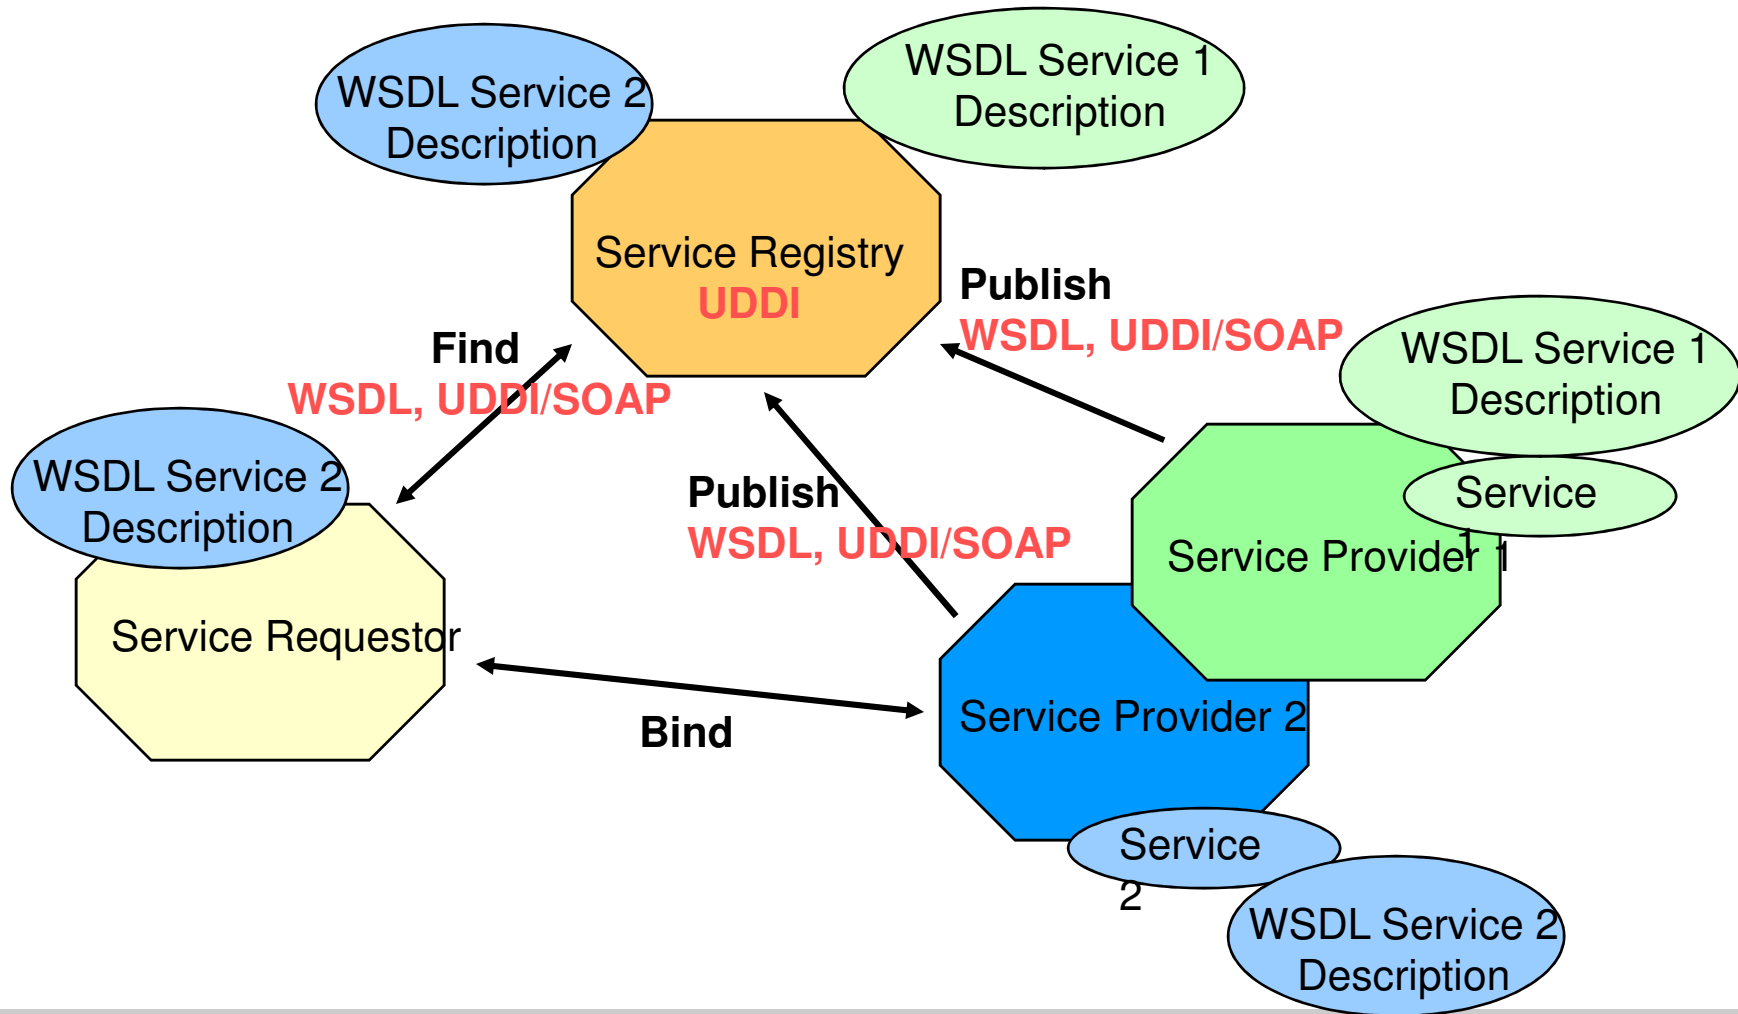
WSDL Service 2 Description

WSDL Service 1 Description

Service Registry
UDDI

Publish
WSDL, UDDI/SOAP

Find
WSDL, UDDI/SOAP

WSDL Service 1 Description

Service 1

WSDL Service 2 Description

Publish
WSDL, UDDI/SOAP

Service Provider 1

Service Requestor

Service Provider 2

Bind

Service 2

WSDL Service 2 Description